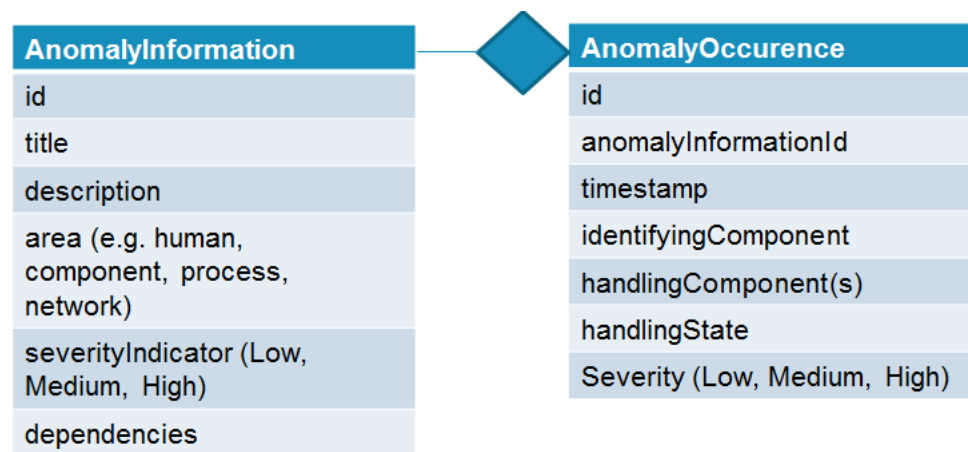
| AnomalyInformation |
|---|
| id |
| title |
| description |
| area (e.g. human, component, process, network) |
| severityIndicator (Low, Medium, High) |
| dependencies |

| AnomalyOccurence |
|---|
| id |
| anomalyInformationId |
| timestamp |
| identifyingComponent |
| handlingComponent(s) |
| handlingState |
| Severity (Low, Medium, High) |